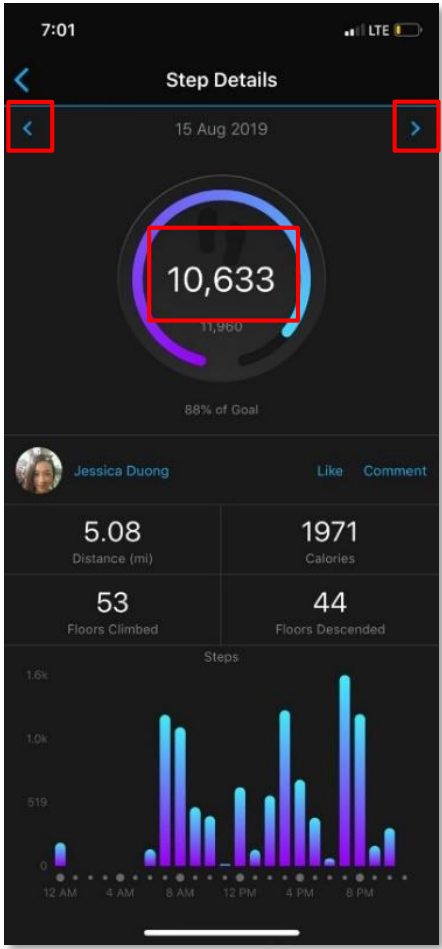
7:01

LTE

Step Details

15 Aug 2019

10,633

11,960

88% of Goal

Jessica Duong

Like Comment

5.08
Distance (mi)

1971
Calories

53
Floors Climbed

44
Floors Descended

Steps

1.6k

1.0k

519

0

12 AM 4 AM 8 AM 12 PM 4 PM 8 PM